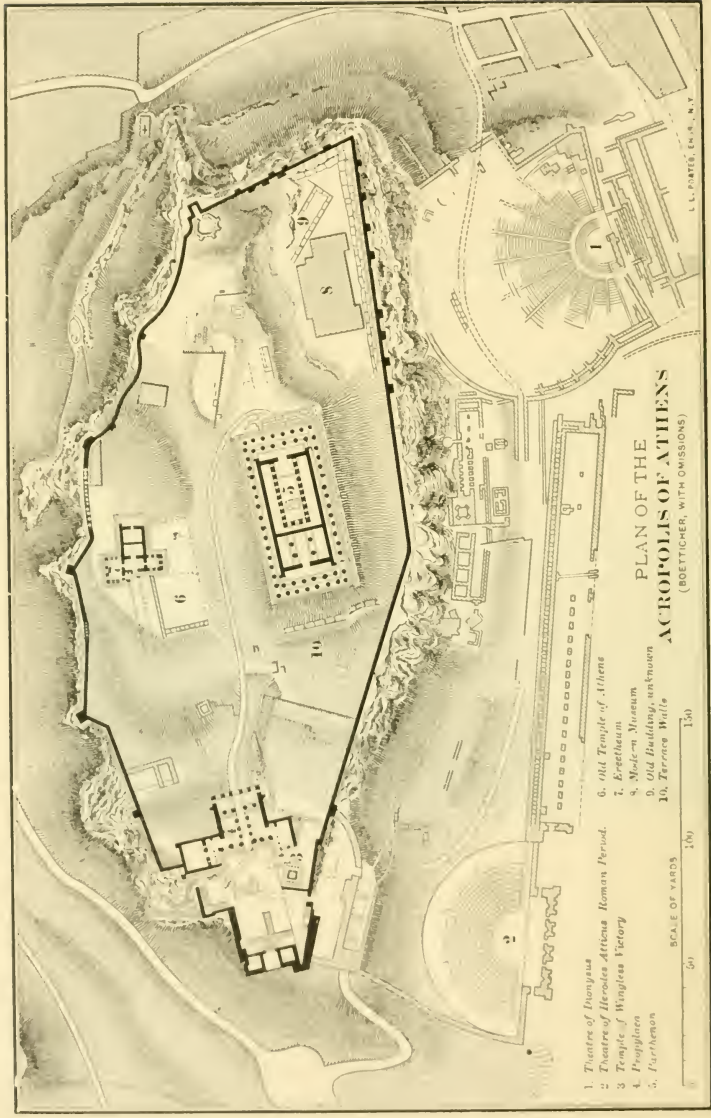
PLAN OF THE
ACROPOLIS OF ATHENS
(BOETTICHER, WITH OMISSIONS)

1. Theatre of Dionysus
2. Theatre of Herodes Atticus Roman Period.
3. Temple of Wingless Victory
4. Propylaea
5. Parthenon
6. Old Temple of Athena
7. Erectheum
8. Modern Museum
9. Old Building, unknown
10. Terrace Walls

SCALE OF YARDS
50 100 150

1 2 5 6 8 9 10

L. L. POATES, ENG'R, N. Y.